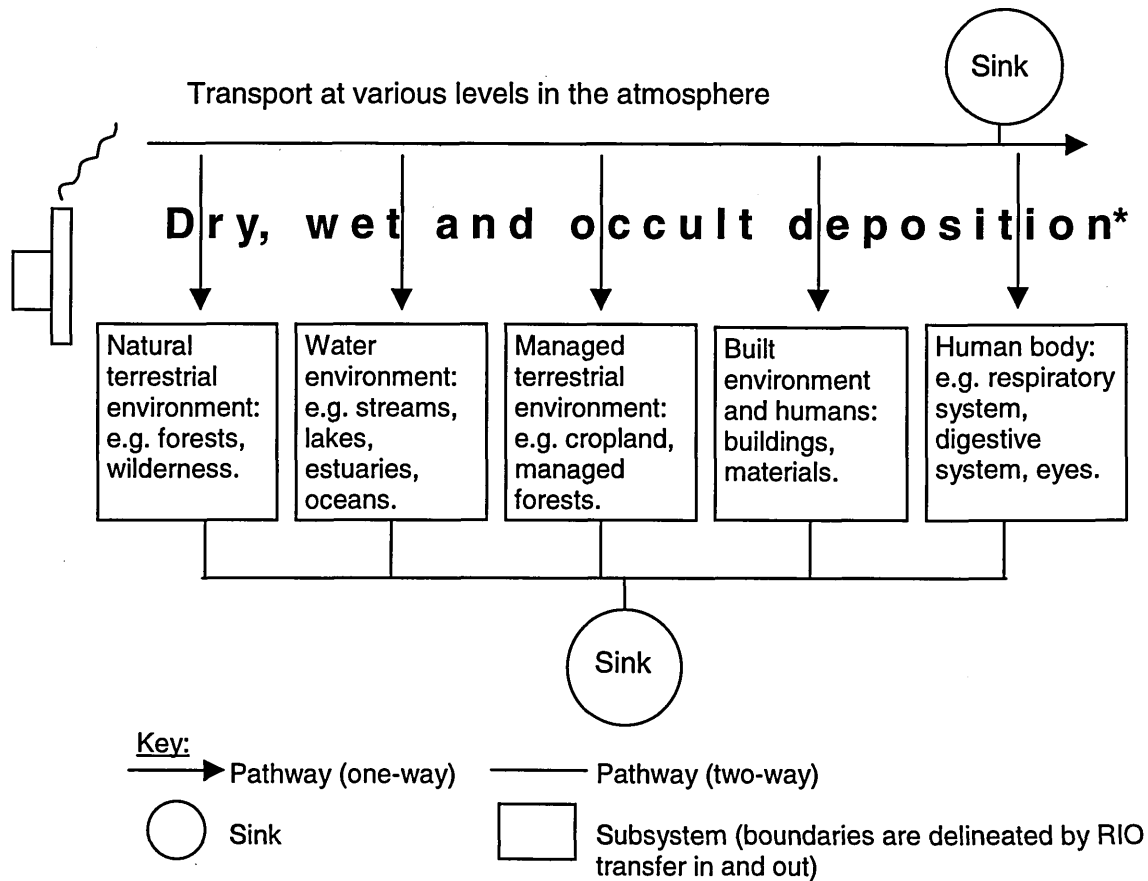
Sink

Transport at various levels in the atmosphere

Dry, wet and occult deposition*

Natural terrestrial environment: e.g. forests, wilderness.

Water environment: e.g. streams, lakes, estuaries, oceans.

Managed terrestrial environment: e.g. cropland, managed forests.

Built environment and humans: buildings, materials.

Human body: e.g. respiratory system, digestive system, eyes.

Sink

Key:

Pathway (one-way)

Pathway (two-way)

Sink

Subsystem (boundaries are delineated by RIO transfer in and out)